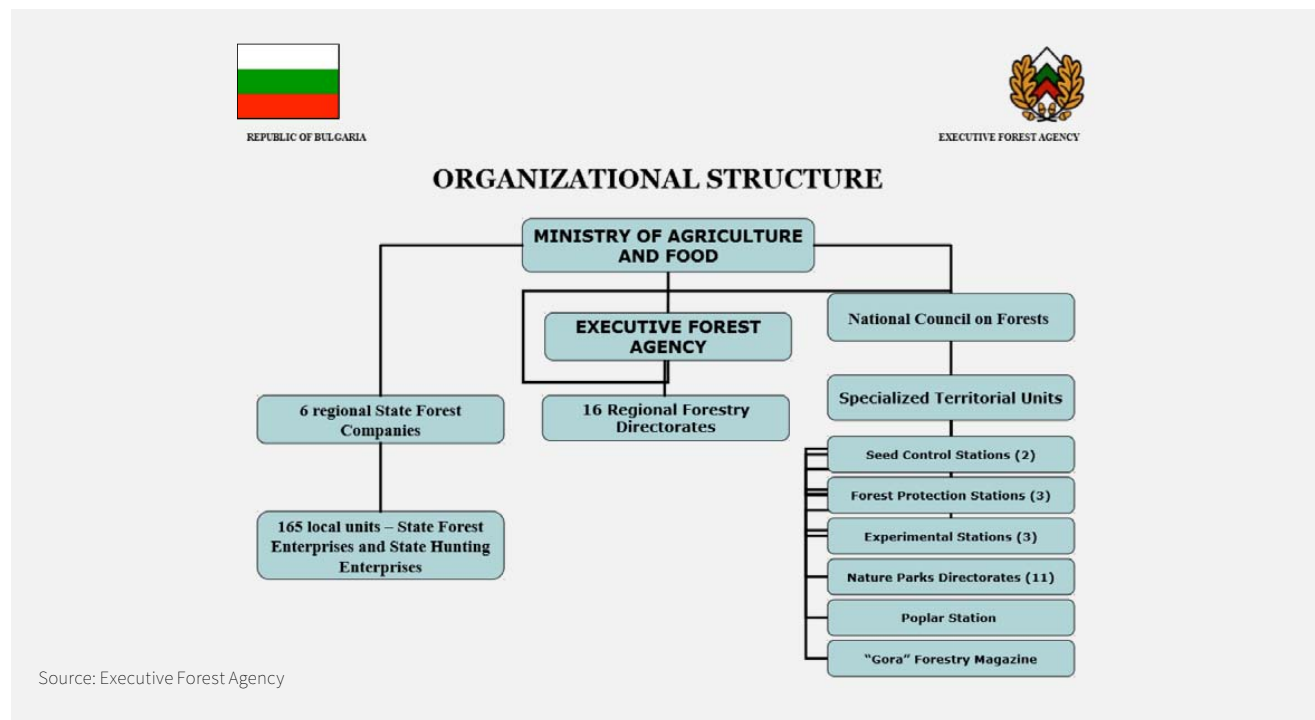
REPUBLIC OF BULGARIA

EXECUTIVE FOREST AGENCY

ORGANIZATIONAL STRUCTURE

MINISTRY OF AGRICULTURE AND FOOD

EXECUTIVE FOREST AGENCY

National Council on Forests

6 regional State Forest Companies

16 Regional Forestry Directorates

Specialized Territorial Units

165 local units – State Forest Enterprises and State Hunting Enterprises

Seed Control Stations (2)

Forest Protection Stations (3)

Experimental Stations (3)

Nature Parks Directorates (11)

Poplar Station

"Gora" Forestry Magazine

Source: Executive Forest Agency